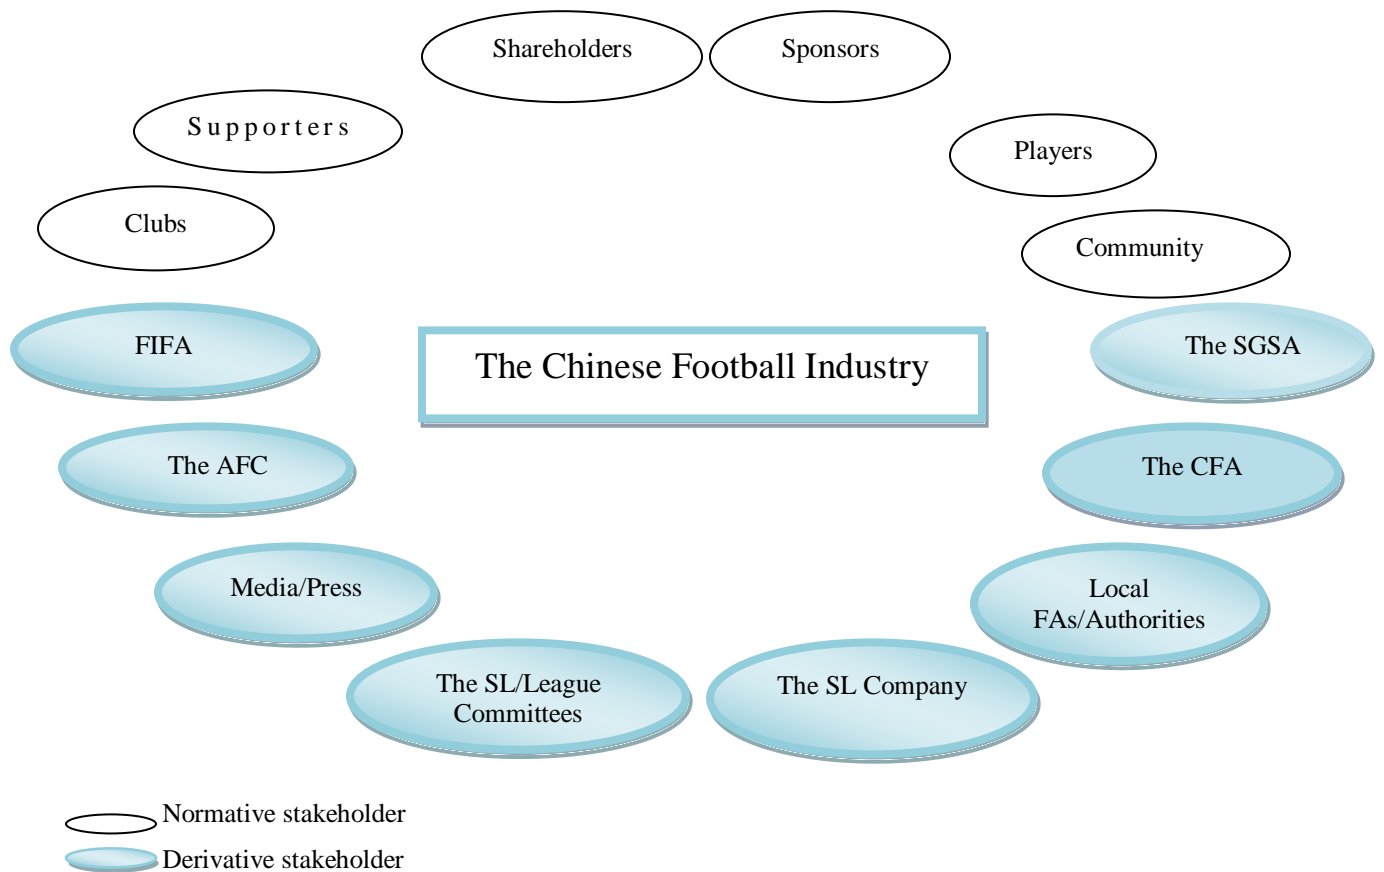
Shareholders

Sponsors

Supporters

Players

Clubs

Community

FIFA

The Chinese Football Industry

The SGSA

The AFC

The CFA

Media/Press

Local FAs/Authorities

The SL/League Committees

The SL Company

Normative stakeholder

Derivative stakeholder